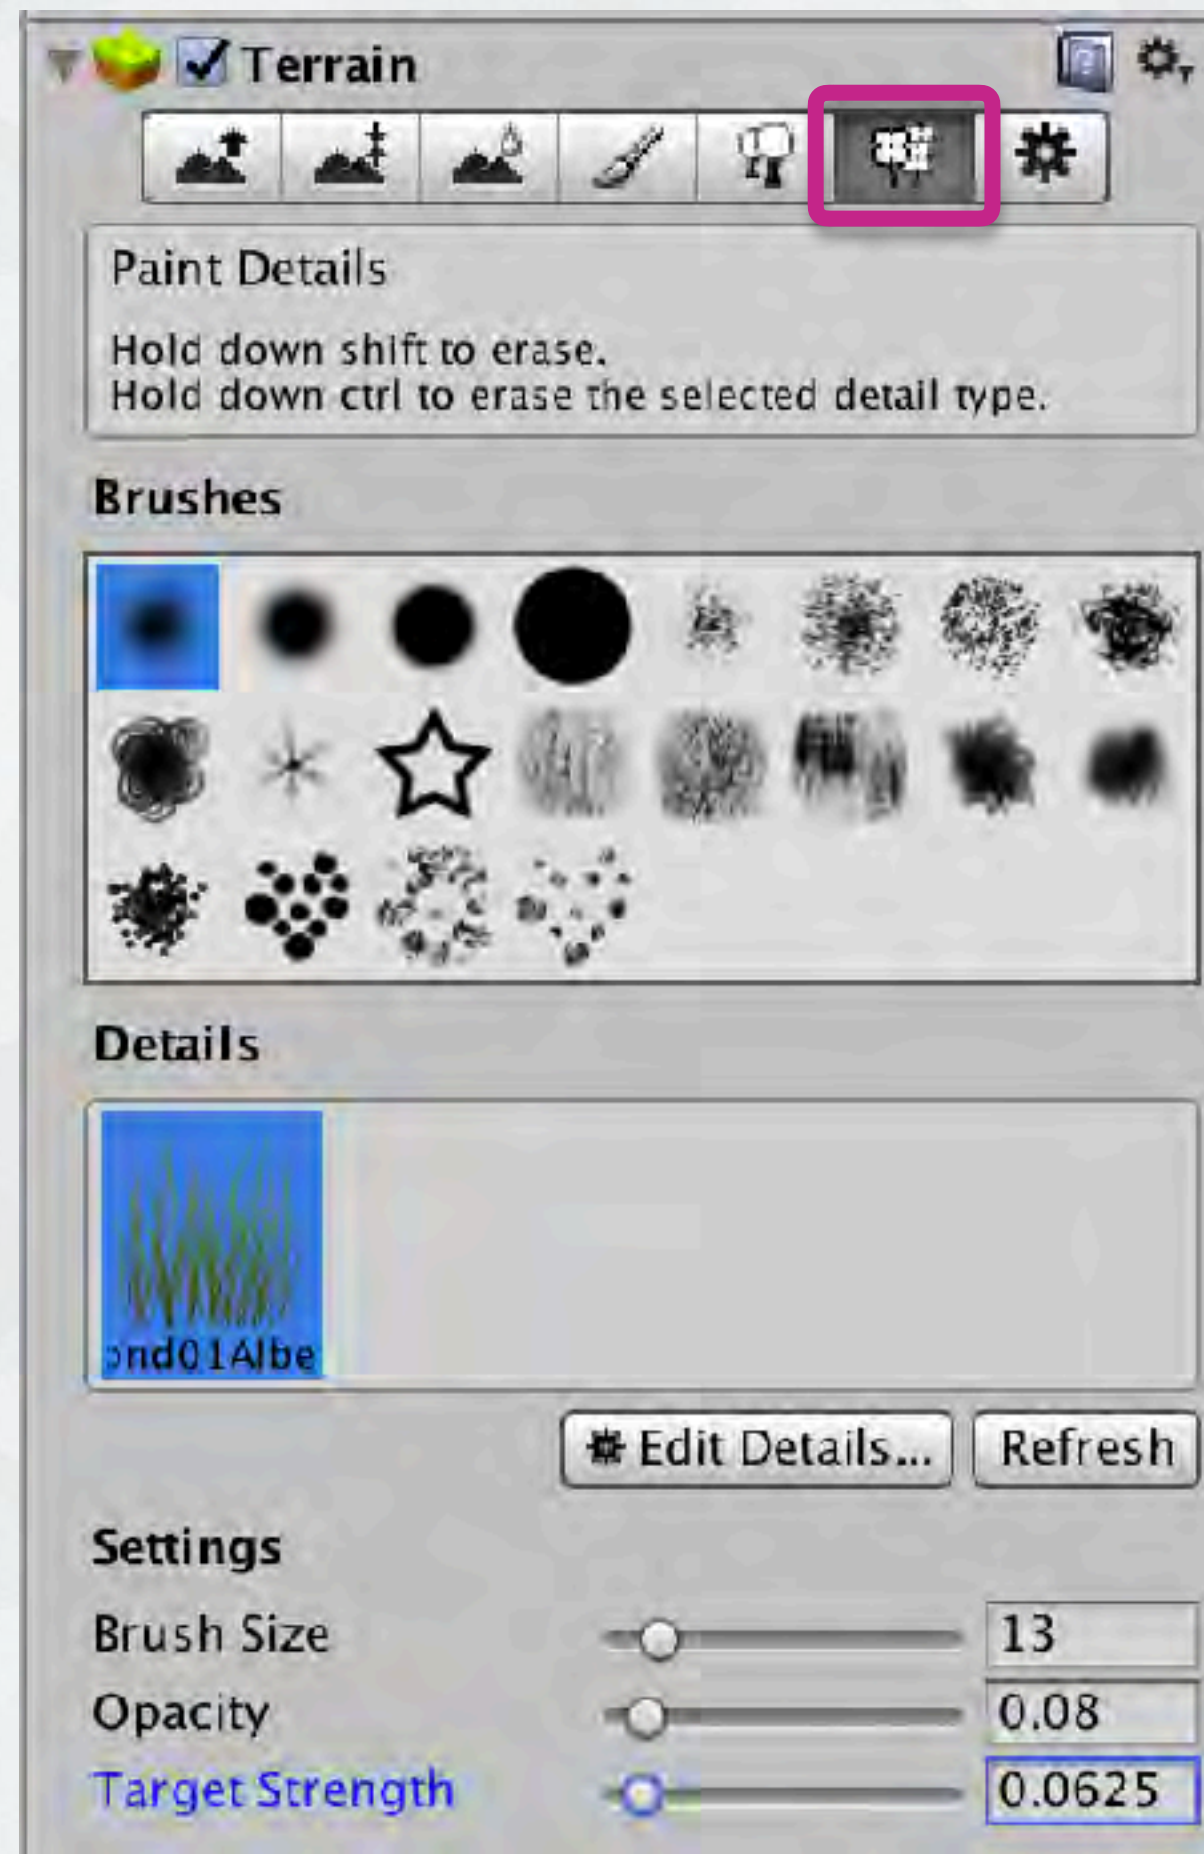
Terrain

Paint Details

Hold down shift to erase.
Hold down ctrl to erase the selected detail type.

Brushes

Details

ɔnd01Albe

Edit Details... Refresh

Settings

Brush Size 13

Opacity 0.08

Target Strength 0.0625